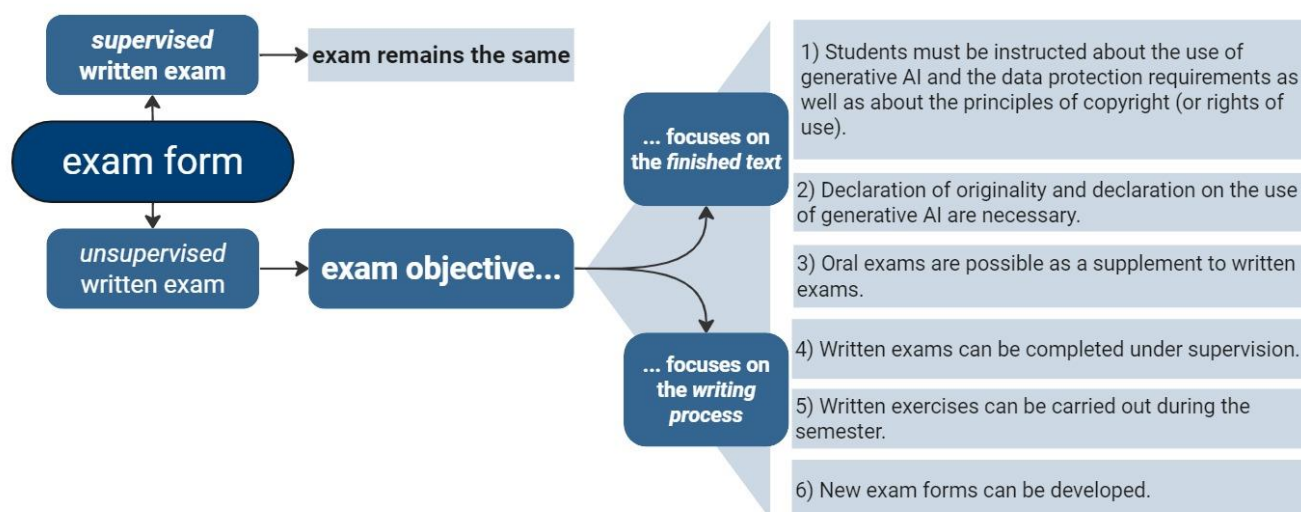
supervised written exam

exam remains the same

exam form

unsupervised written exam

exam objective...

... focuses on the finished text

... focuses on the writing process

1) Students must be instructed about the use of generative AI and the data protection requirements as well as about the principles of copyright (or rights of use).

2) Declaration of originality and declaration on the use of generative AI are necessary.

3) Oral exams are possible as a supplement to written exams.

4) Written exams can be completed under supervision.

5) Written exercises can be carried out during the semester.

6) New exam forms can be developed.